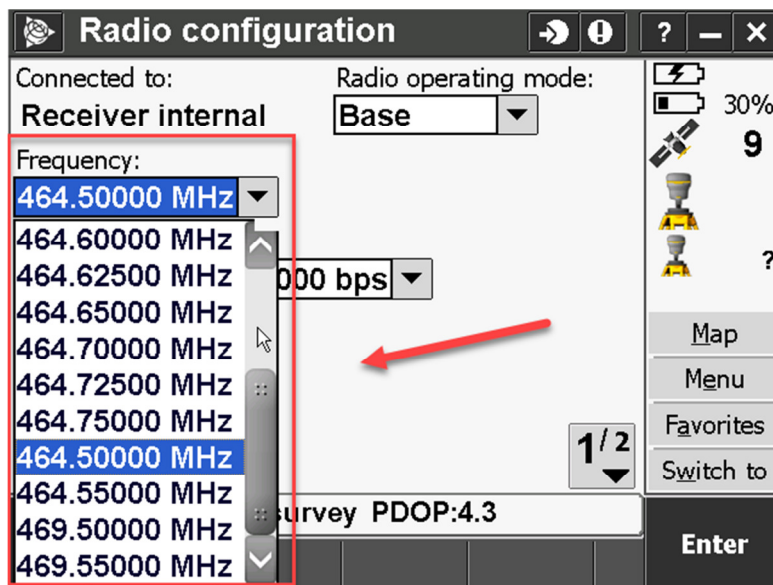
Radio configuration

Connected to:
Receiver internal

Radio operating mode:
Base

Frequency:
464.50000 MHz

464.60000 MHz
464.62500 MHz
464.65000 MHz
464.70000 MHz
464.72500 MHz
464.75000 MHz
464.50000 MHz
464.55000 MHz
469.50000 MHz
469.55000 MHz

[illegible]000 bps

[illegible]urvey PDOP:4.3

$1^{/2}$

30%
9
?

Map
Menu
Favorites
Switch to

Enter